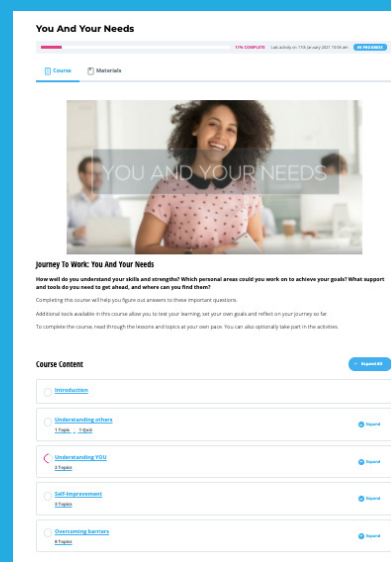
You And Your Needs

11% COMPLETE Last activity on 11th January 2021 10:56 am IN PROGRESS

Course Materials

YOU AND YOUR NEEDS

Journey To Work: You And Your Needs

How will you do understand your skills and strengths? Which personal areas could you work on to achieve your goals? What support and tools do you need to get ahead, and where can you find them?

Completing this course will help you figure out answers to these important questions.

Additional tools available in this course allow you to test your learning, set your own goals and reflect on your journey so far.

To complete the course, read through the lessons and topics at your own pace. You can also optionally take part in the activities.

Course Content

Expand All

Introduction

Understanding others
1 Topic | 1 Quiz
Expand

Understanding YOU
3 Topics
Expand

Self-Improvement
3 Topics
Expand

Overcoming barriers
4 Topics
Expand